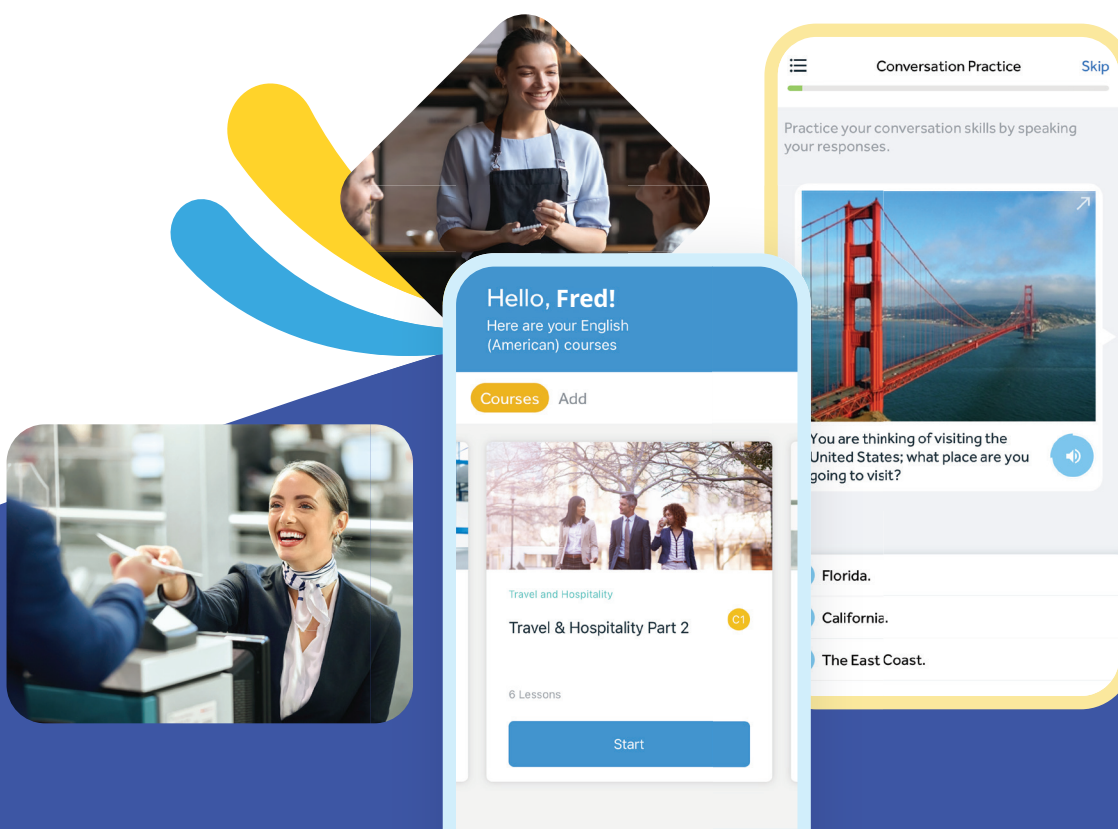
Conversation Practice
Skip

Practice your conversation skills by speaking your responses.

You are thinking of visiting the United States; what place are you going to visit?

Florida.

California.

The East Coast.

Hello, **Fred!**
Here are your English (American) courses

Courses
Add

Travel and Hospitality
Travel & Hospitality Part 2
C1

6 Lessons

Start